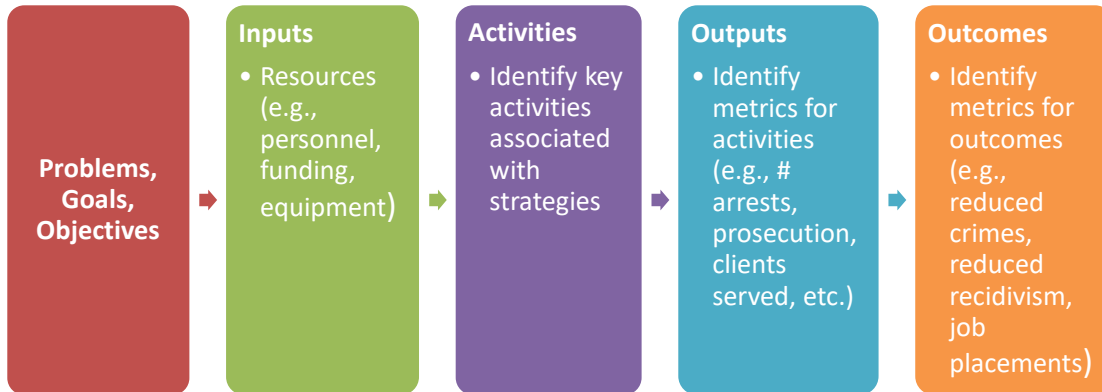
Problems, Goals, Objectives

Inputs
• Resources (e.g., personnel, funding, equipment)

Activities
• Identify key activities associated with strategies

Outputs
• Identify metrics for activities (e.g., # arrests, prosecution, clients served, etc.)

Outcomes
• Identify metrics for outcomes (e.g., reduced crimes, reduced recidivism, job placements)